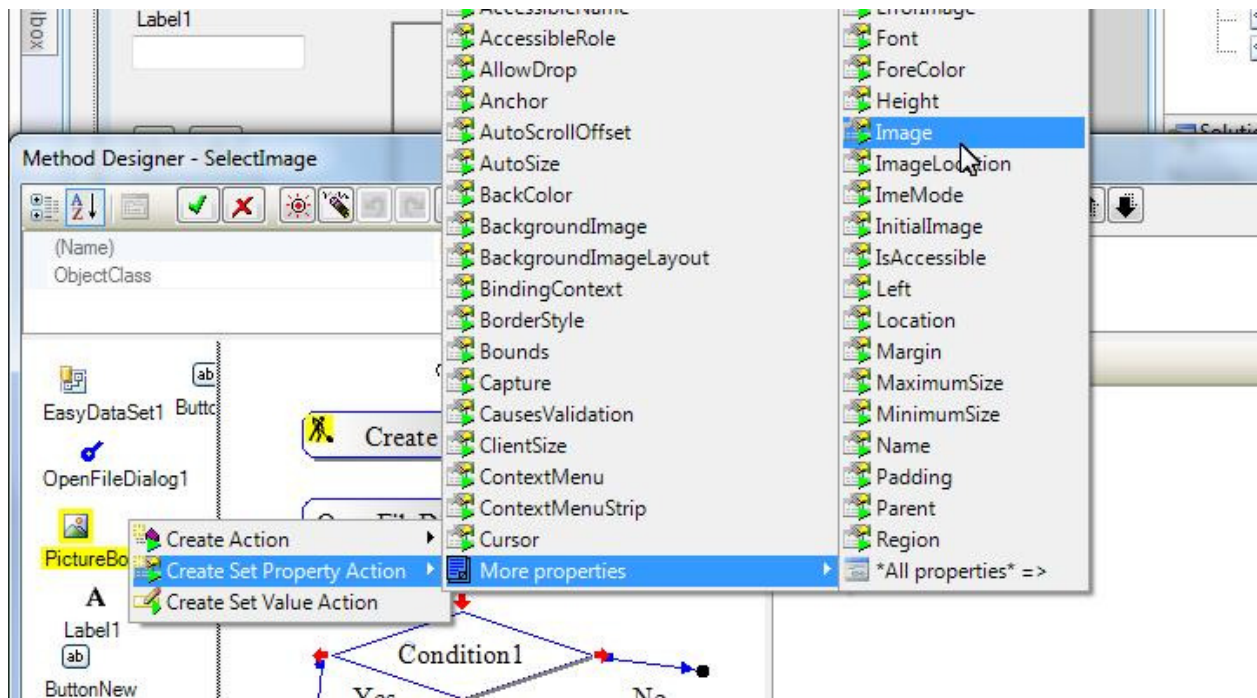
lbox
Label1
AccessibleName
AccessibleRole
AllowDrop
Anchor
AutoScrollOffset
AutoSize
BackColor
BackgroundImage
BackgroundImageLayout
BindingContext
BorderStyle
Bounds
Capture
CausesValidation
ClientSize
ContextMenu
ContextMenuStrip
Cursor
More properties
ErrorImage
Font
ForeColor
Height
Image
ImageLocation
ImeMode
InitialImage
IsAccessible
Left
Location
Margin
MaximumSize
MinimumSize
Name
Padding
Parent
Region
*All properties* =>
Solution
Method Designer - SelectImage
(Name)
ObjectClass
EasyDataSet1
Butto
OpenFileDialog1
PictureBo
Label1
ButtonNew
Create
Create Action
Create Set Property Action
Create Set Value Action
Condition1
Yes
No